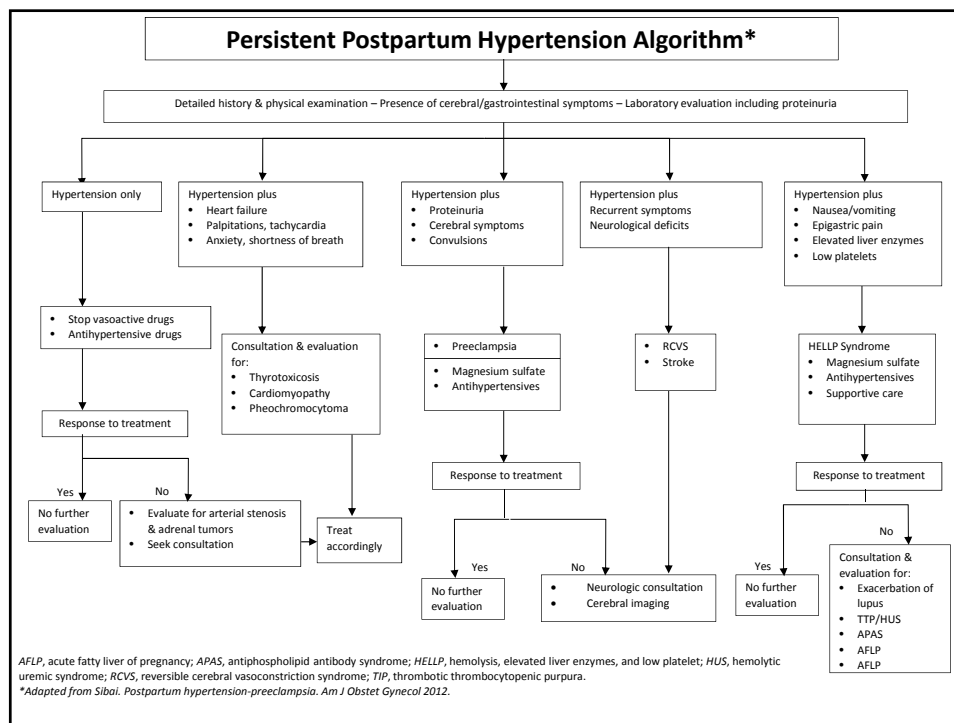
Persistent Postpartum Hypertension Algorithm*

Detailed history & physical examination – Presence of cerebral/gastrointestinal symptoms – Laboratory evaluation including proteinuria

Hypertension only

- Stop vasoactive drugs
- Antihypertensive drugs

Response to treatment

Yes

No further evaluation

No

- Evaluate for arterial stenosis & adrenal tumors
- Seek consultation

Hypertension plus
- Heart failure
- Palpitations, tachycardia
- Anxiety, shortness of breath

Consultation & evaluation for:
- Thyrotoxicosis
- Cardiomyopathy
- Pheochromocytoma

Treat accordingly

Hypertension plus
- Proteinuria
- Cerebral symptoms
- Convulsions

- Preeclampsia

- Magnesium sulfate
- Antihypertensives

Response to treatment

Yes

No further evaluation

No

- Neurologic consultation
- Cerebral imaging

Hypertension plus
Recurrent symptoms
Neurological deficits

- RCVS
- Stroke

Hypertension plus
- Nausea/vomiting
- Epigastric pain
- Elevated liver enzymes
- Low platelets

HELLP Syndrome
- Magnesium sulfate
- Antihypertensives
- Supportive care

Response to treatment

Yes

No further evaluation

No

Consultation & evaluation for:
- Exacerbation of lupus
- TTP/HUS
- APAS
- AFLP
- AFLP

AFLP, acute fatty liver of pregnancy; APAS, antiphospholipid antibody syndrome; HELLP, hemolysis, elevated liver enzymes, and low platelet; HUS, hemolytic uremic syndrome; RCVS, reversible cerebral vasoconstriction syndrome; TIP, thrombotic thrombocytopenic purpura.
*Adapted from Sibai. Postpartum hypertension-preeclampsia. Am J Obstet Gynecol 2012.